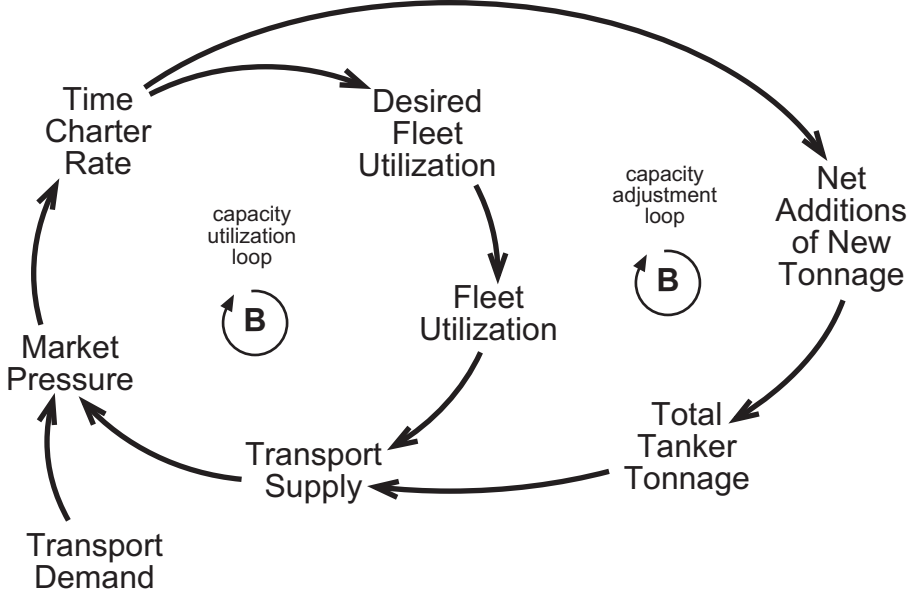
Time Charter Rate

Desired Fleet Utilization

capacity utilization loop

B

capacity adjustment loop

B

Net Additions of New Tonnage

Fleet Utilization

Market Pressure

Total Tanker Tonnage

Transport Supply

Transport Demand